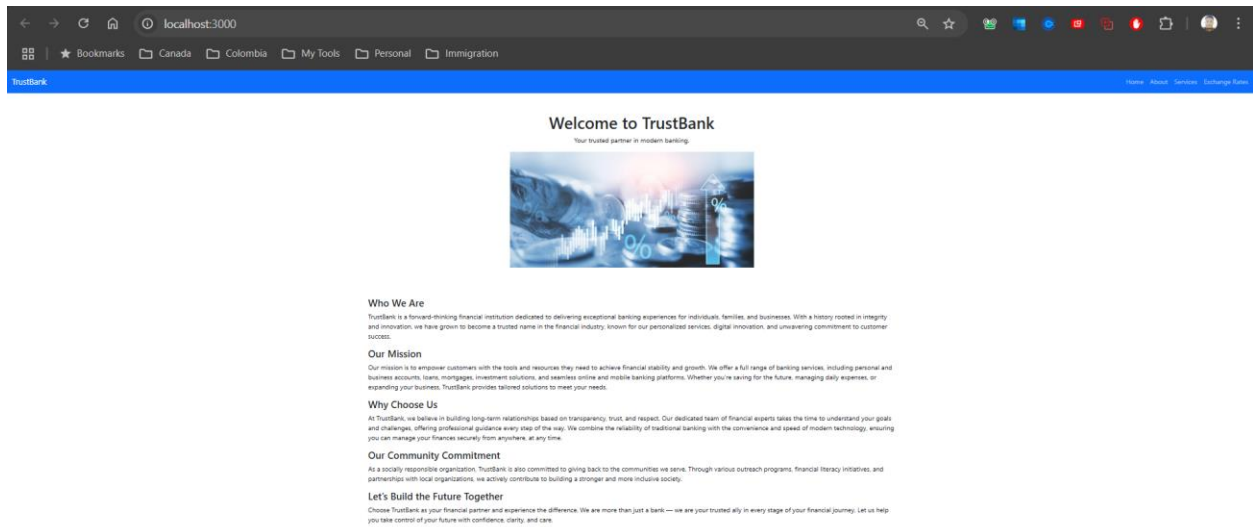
localhost:3000

Bookmarks Canada Colombia My Tools Personal Immigration

TrustBank

Home About Services Exchange Rates

Welcome to TrustBank

Your trusted partner in modern banking.

Who We Are

TrustBank is a forward-thinking financial institution dedicated to delivering exceptional banking experiences for individuals, families, and businesses. With a history rooted in integrity and innovation, we have grown to become a trusted name in the financial industry, known for our personalized services, digital innovation, and unwavering commitment to customer success.

Our Mission

Our mission is to empower customers with the tools and resources they need to achieve financial stability and growth. We offer a full range of banking services, including personal and business accounts, loans, mortgages, investment solutions, and seamless online and mobile banking platforms. Whether you're saving for the future, managing daily expenses, or expanding your business, TrustBank provides tailored solutions to meet your needs.

Why Choose Us

At TrustBank, we believe in building long-term relationships based on transparency, trust, and respect. Our dedicated team of financial experts takes the time to understand your goals and challenges, offering professional guidance every step of the way. We combine the reliability of traditional banking with the convenience and speed of modern technology, ensuring you can manage your finances securely from anywhere, at any time.

Our Community Commitment

As a socially responsible organization, TrustBank is also committed to giving back to the communities we serve. Through various outreach programs, financial literacy initiatives, and partnerships with local organizations, we actively contribute to building a stronger and more inclusive society.

Let's Build the Future Together

Choose TrustBank as your financial partner and experience the difference. We are more than just a bank — we are your trusted ally in every stage of your financial journey. Let us help you take control of your future with confidence, clarity, and care.